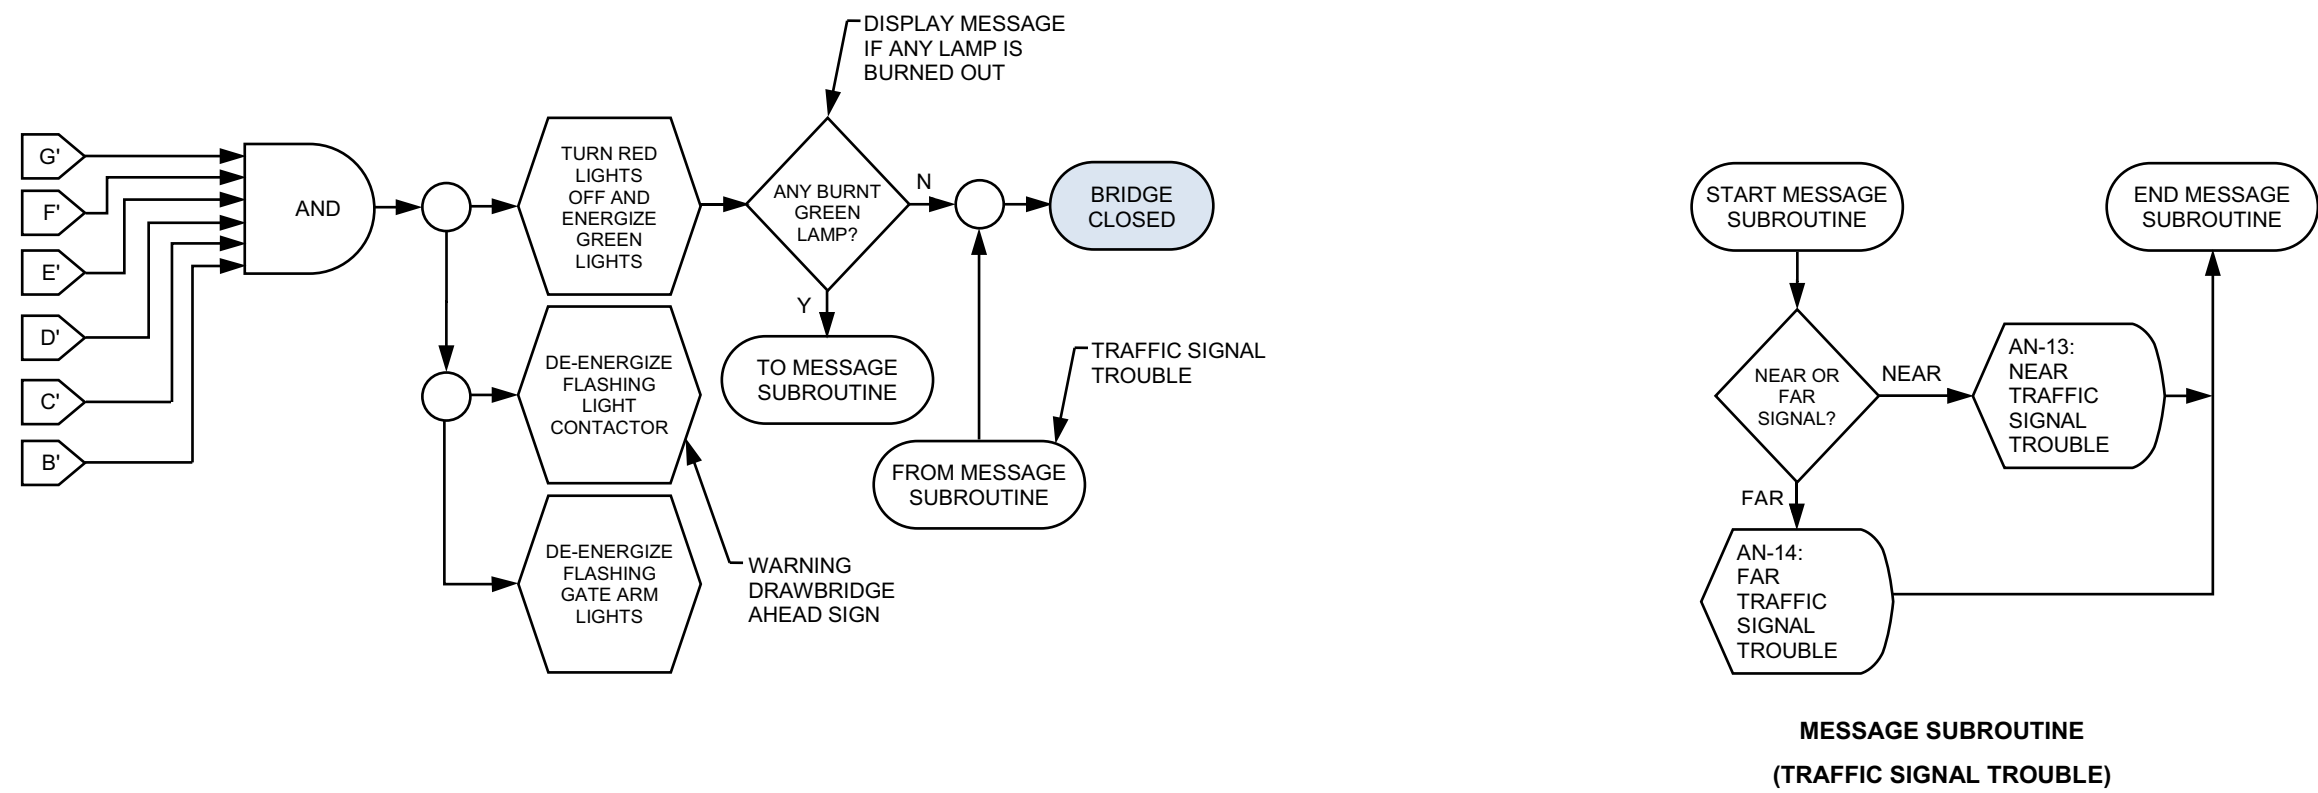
DISPLAY MESSAGE IF ANY LAMP IS BURNED OUT

G'

F'

E'

D'

C'

B'

AND

TURN RED LIGHTS OFF AND ENERGIZE GREEN LIGHTS

ANY BURNT GREEN LAMP?

N

BRIDGE CLOSED

Y

TO MESSAGE SUBROUTINE

DE-ENERGIZE FLASHING LIGHT CONTACTOR

TRAFFIC SIGNAL TROUBLE

FROM MESSAGE SUBROUTINE

DE-ENERGIZE FLASHING GATE ARM LIGHTS

WARNING DRAWBRIDGE AHEAD SIGN

START MESSAGE SUBROUTINE

END MESSAGE SUBROUTINE

NEAR OR FAR SIGNAL?

NEAR

AN-13: NEAR TRAFFIC SIGNAL TROUBLE

FAR

AN-14: FAR TRAFFIC SIGNAL TROUBLE

MESSAGE SUBROUTINE

(TRAFFIC SIGNAL TROUBLE)